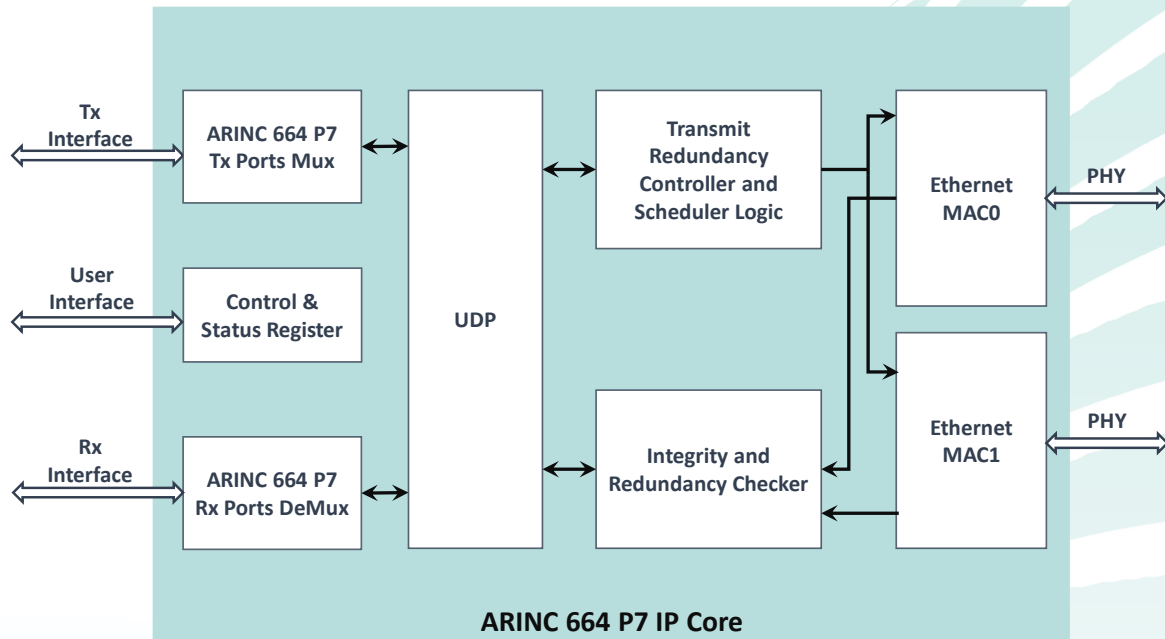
Tx Interface

ARINC 664 P7 Tx Ports Mux

User Interface

Control & Status Register

Rx Interface

ARINC 664 P7 Rx Ports DeMux

UDP

Transmit Redundancy Controller and Scheduler Logic

Integrity and Redundancy Checker

Ethernet MAC0

Ethernet MAC1

PHY

PHY

ARINC 664 P7 IP Core